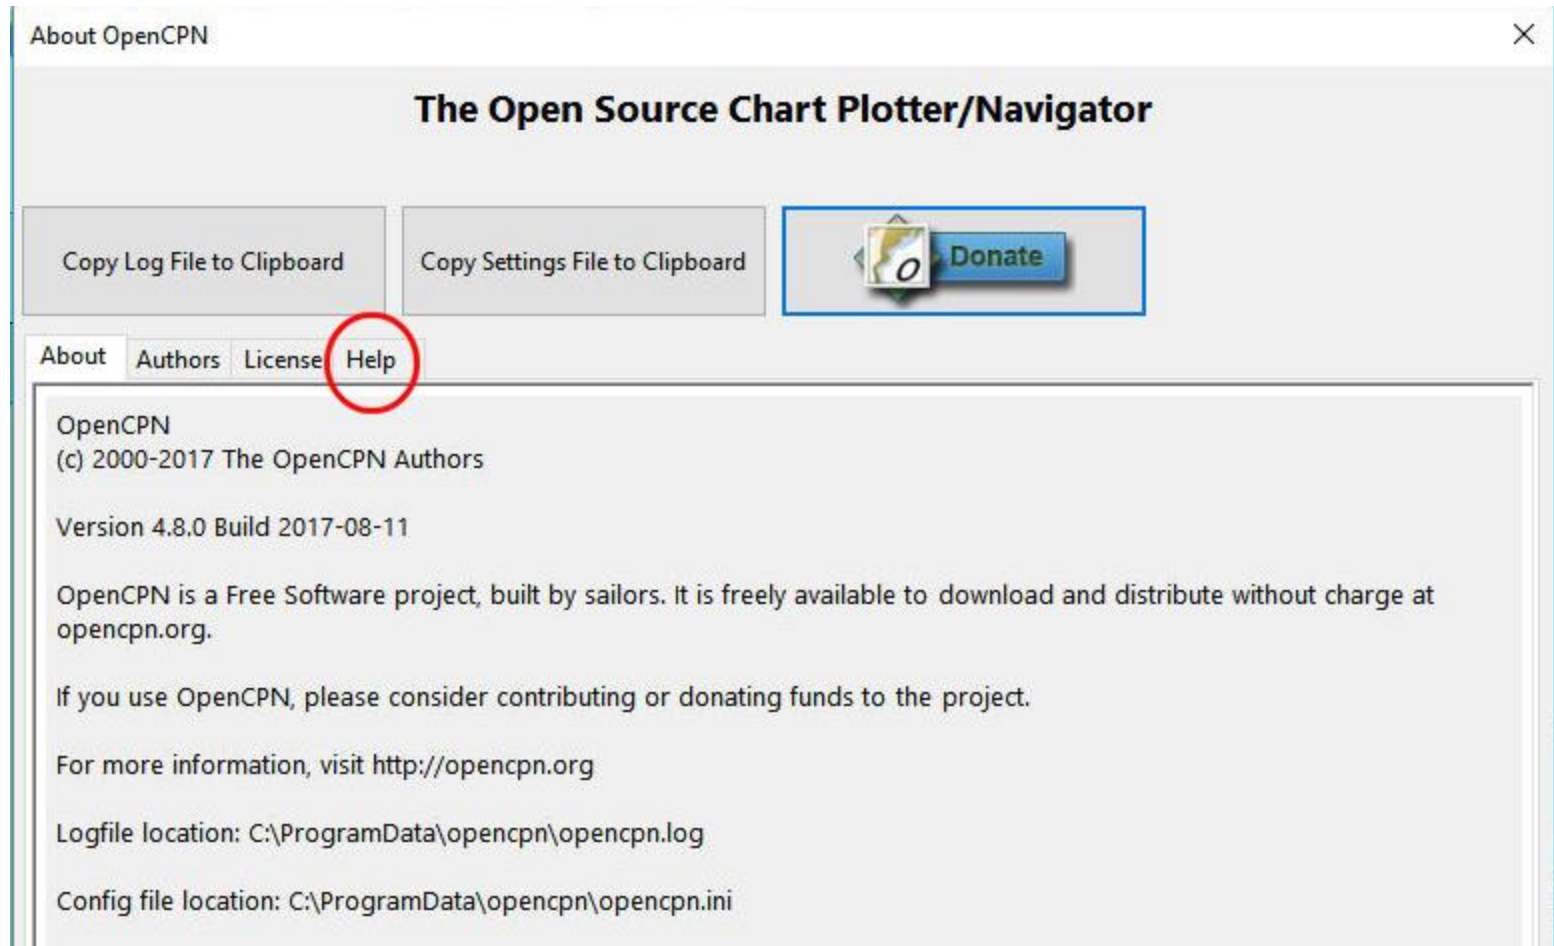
About OpenCPN

X

The Open Source Chart Plotter/Navigator

Copy Log File to Clipboard

Copy Settings File to Clipboard

Donate

About Authors License Help

OpenCPN
(c) 2000-2017 The OpenCPN Authors

Version 4.8.0 Build 2017-08-11

OpenCPN is a Free Software project, built by sailors. It is freely available to download and distribute without charge at opencpn.org.

If you use OpenCPN, please consider contributing or donating funds to the project.

For more information, visit http://opencpn.org

Logfile location: C:\ProgramData\opencpn\opencpn.log

Config file location: C:\ProgramData\opencpn\opencpn.ini